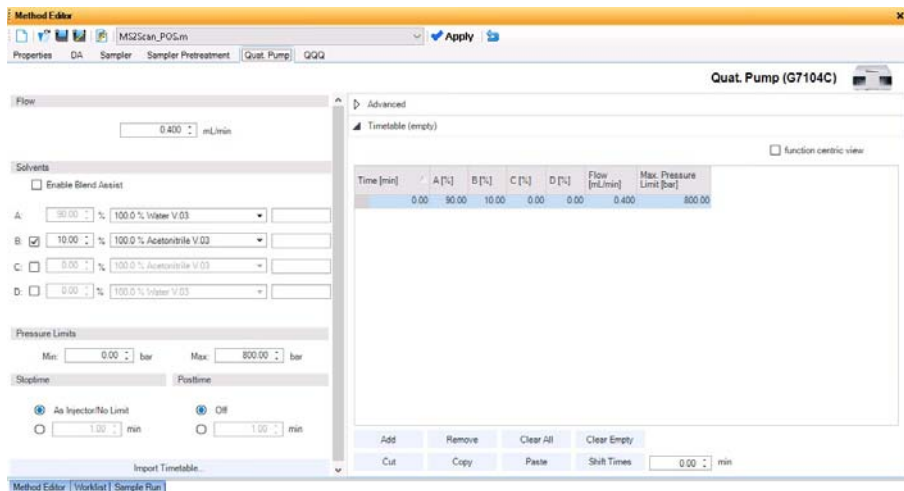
Method Editor

MS2Scan_POS.m

Apply

Properties DA Sampler Sampler Pretreatment Quat. Pump QQQ

Quat. Pump (G7104C)

Flow

0.400 mL/min

Solvents

Enable Blend Assist

A: 90.00 % 100.0 % Water V.03

B: 10.00 % 100.0 % Acetonitrile V.03

C: 0.00 % 100.0 % Acetonitrile V.03

D: 0.00 % 100.0 % Water V.03

Pressure Limits

Min: 0.00 bar Max: 800.00 bar

Stoptime

As Injector/No Limit

1.00 min

Posttime

Off

1.00 min

Import Timetable...

Advanced

Timetable (empty)

function centric view

| Time [min] | A [%] | B [%] | C [%] | D [%] | Flow [mL/min] | Max. Pressure Limit [bar] |
|---|---|---|---|---|---|---|
| 0.00 | 90.00 | 10.00 | 0.00 | 0.00 | 0.400 | 800.00 |

Add Remove Clear All Clear Empty

Cut Copy Paste Shift Times 0.00 min

Method Editor Worklist Sample Run